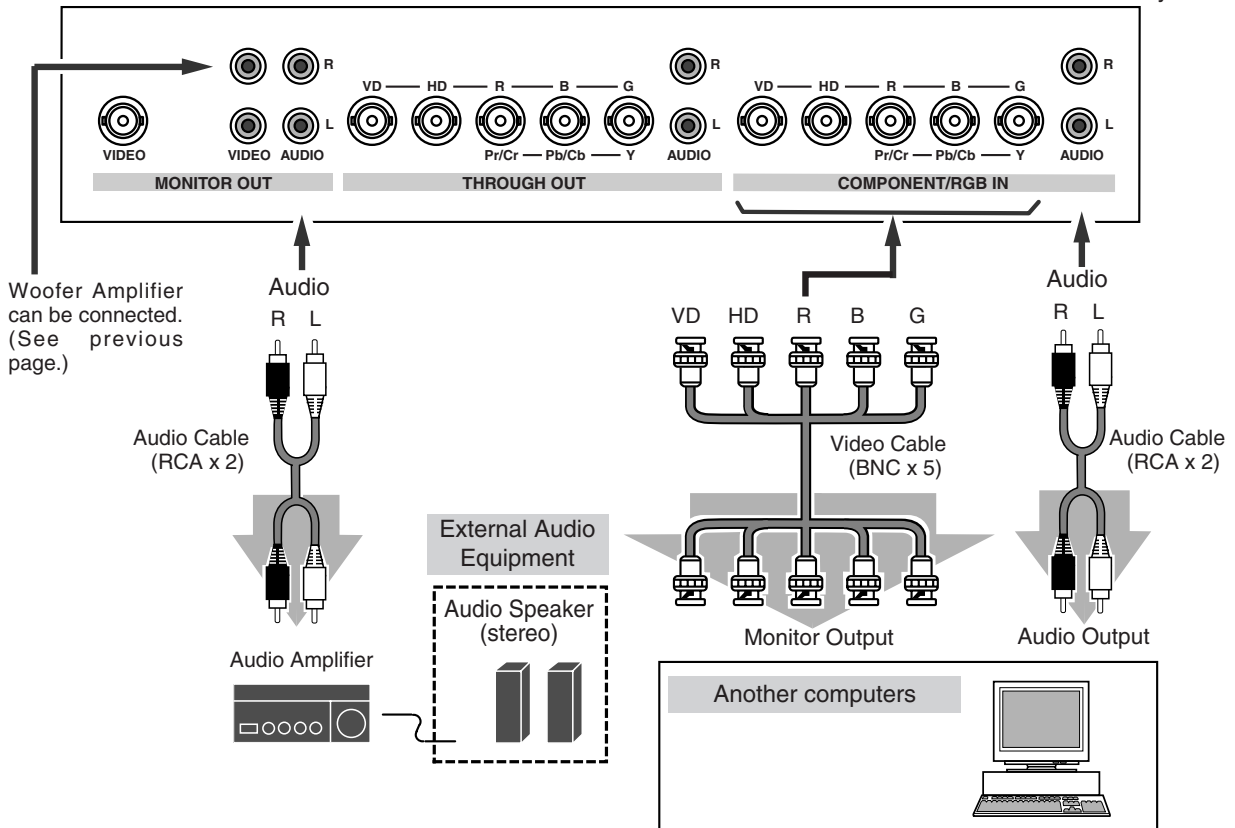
R
L
VIDEO
VIDEO
AUDIO
MONITOR OUT

VD — HD — R — B — G
Pr/Cr — Pb/Cb — Y
R
L
AUDIO
THROUGH OUT

VD — HD — R — B — G
Pr/Cr — Pb/Cb — Y
R
L
AUDIO
COMPONENT/RGB IN

Woofer Amplifier can be connected. (See previous page.)

Audio
R L
Audio Cable (RCA x 2)

VD HD R B G
Video Cable (BNC x 5)

Audio
R L
Audio Cable (RCA x 2)

External Audio Equipment
Audio Speaker (stereo)
Audio Amplifier

Monitor Output
Audio Output

Another computers